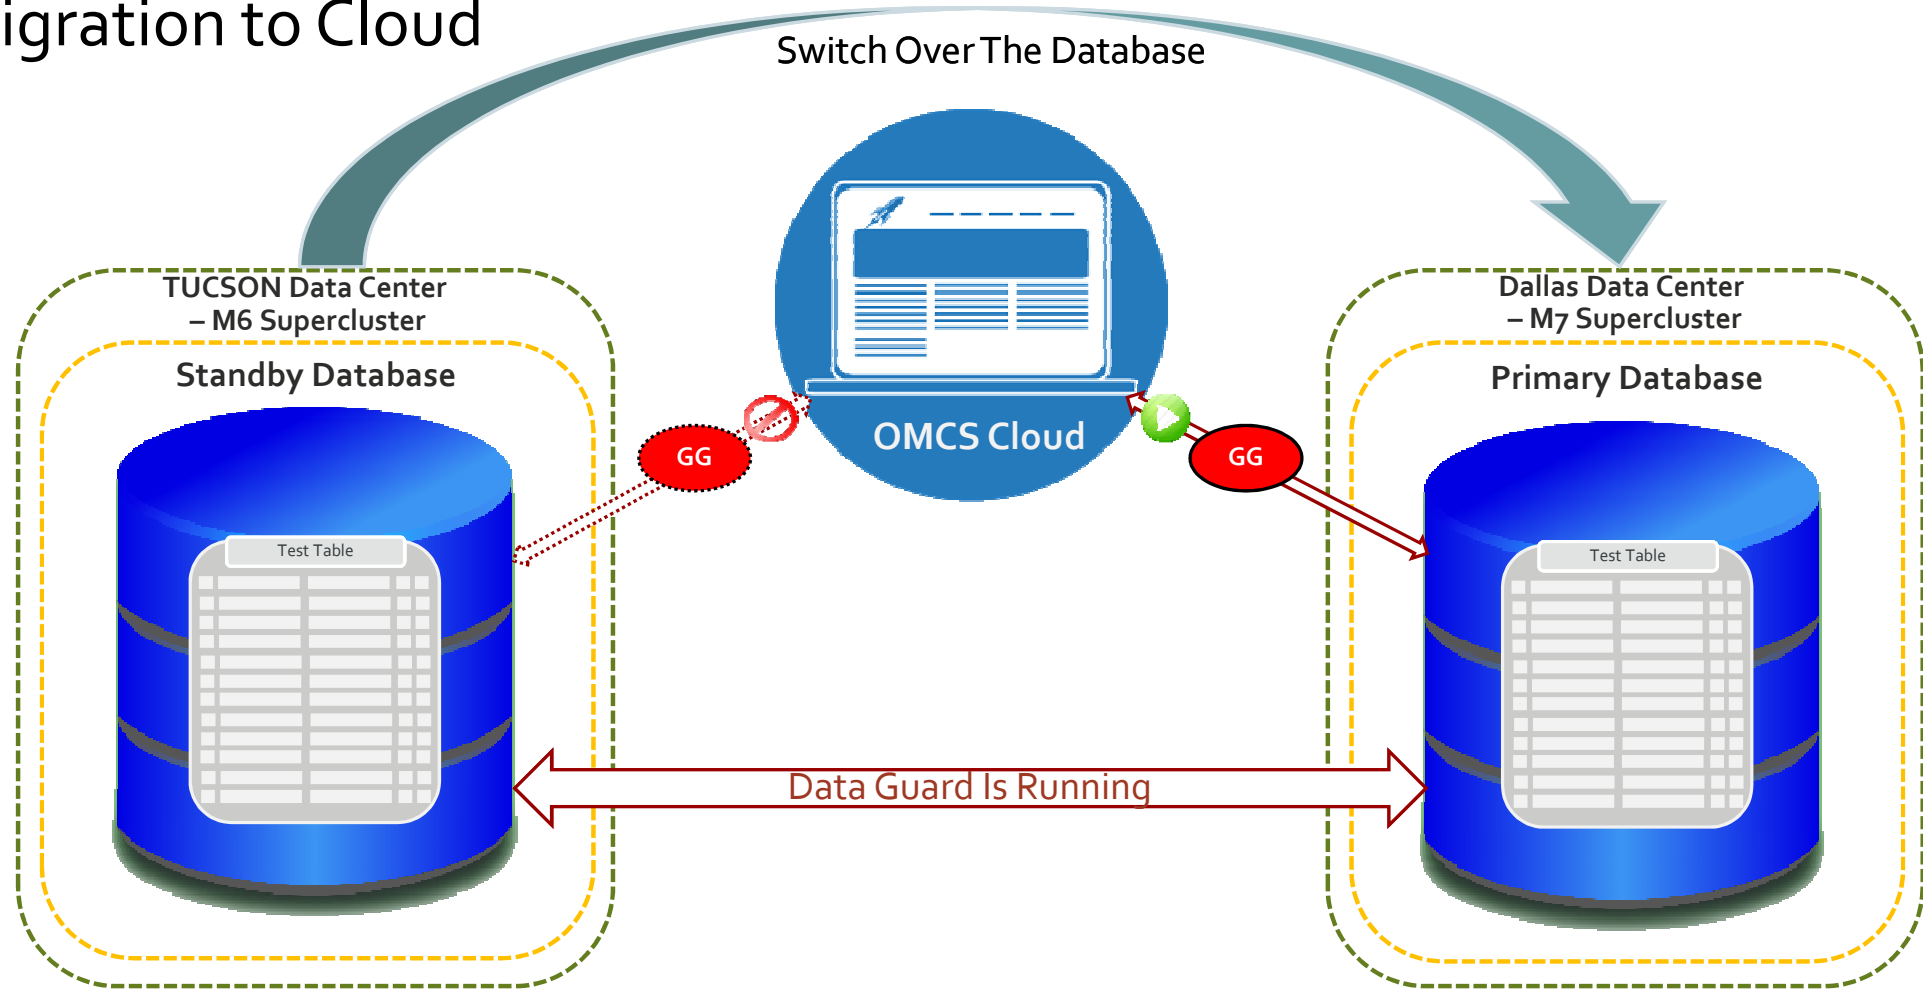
igration to Cloud

Switch Over The Database

TUCSON Data Center
– M6 Supercluster

Standby Database

Test Table

GG

OMCS Cloud

GG

Dallas Data Center
– M7 Supercluster

Primary Database

Test Table

Data Guard Is Running